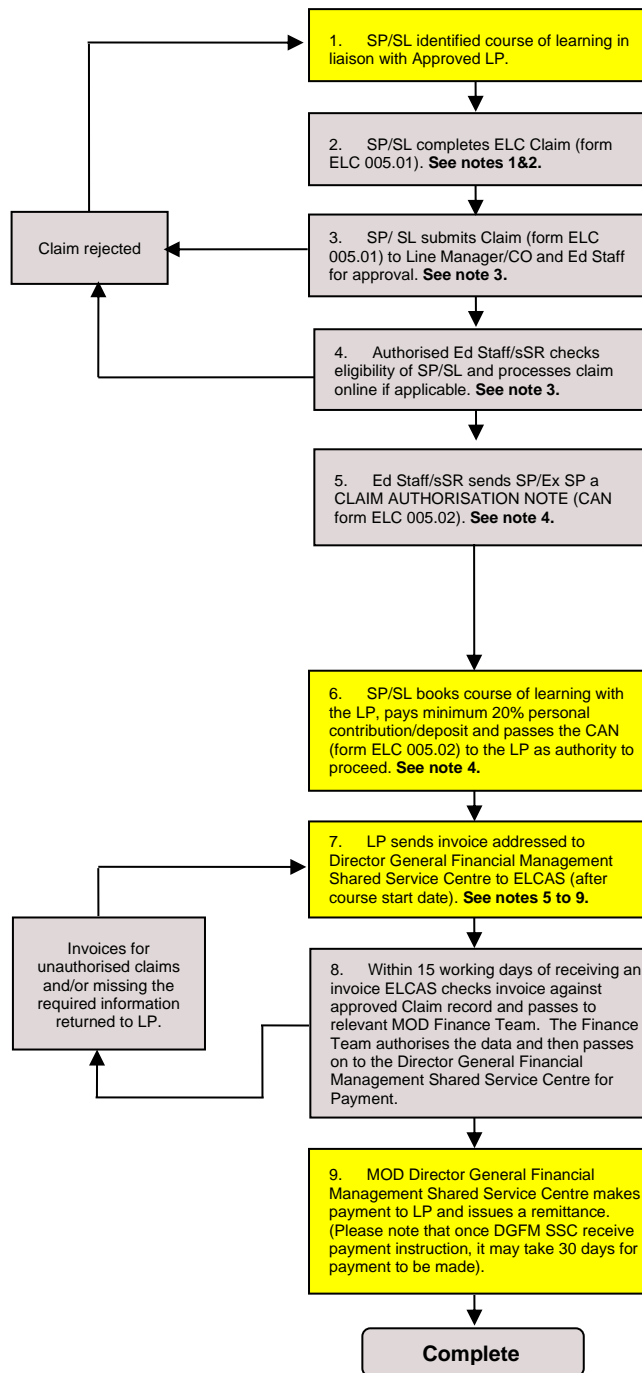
1. SP/SL identified course of learning in liaison with Approved LP.

2. SP/SL completes ELC Claim (form ELC 005.01). **See notes 1&2.**

Claim rejected

3. SP/ SL submits Claim (form ELC 005.01) to Line Manager/CO and Ed Staff for approval. **See note 3.**

4. Authorised Ed Staff/sSR checks eligibility of SP/SL and processes claim online if applicable. **See note 3.**

5. Ed Staff/sSR sends SP/Ex SP a CLAIM AUTHORISATION NOTE (CAN form ELC 005.02). **See note 4.**

6. SP/SL books course of learning with the LP, pays minimum 20% personal contribution/deposit and passes the CAN (form ELC 005.02) to the LP as authority to proceed. **See note 4.**

7. LP sends invoice addressed to Director General Financial Management Shared Service Centre to ELCAS (after course start date). **See notes 5 to 9.**

Invoices for unauthorised claims and/or missing the required information returned to LP.

8. Within 15 working days of receiving an invoice ELCAS checks invoice against approved Claim record and passes to relevant MOD Finance Team. The Finance Team authorises the data and then passes on to the Director General Financial Management Shared Service Centre for Payment.

9. MOD Director General Financial Management Shared Service Centre makes payment to LP and issues a remittance. (Please note that once DGFM SSC receive payment instruction, it may take 30 days for payment to be made).

**Complete**